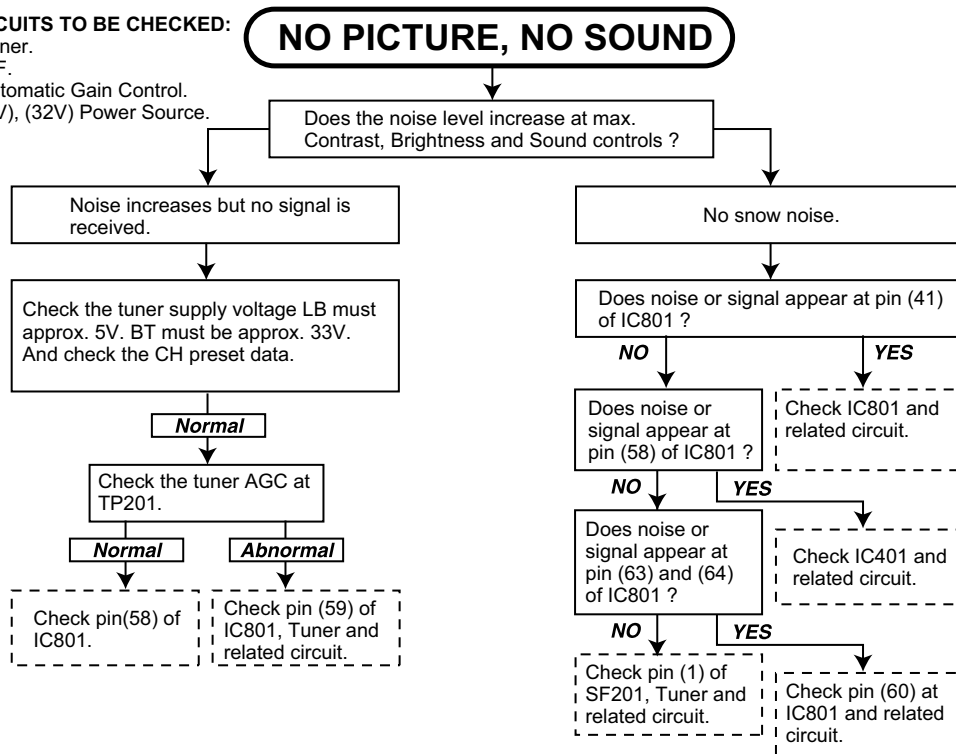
CUITS TO BE CHECKED:
ner.
F.
tomatic Gain Control.
V), (32V) Power Source.

NO PICTURE, NO SOUND

Does the noise level increase at max. Contrast, Brightness and Sound controls ?

Noise increases but no signal is received.

Check the tuner supply voltage LB must approx. 5V. BT must be approx. 33V. And check the CH preset data.

Normal

Check the tuner AGC at TP201.

Normal

Abnormal

Check pin(58) of IC801.

Check pin (59) of IC801, Tuner and related circuit.

No snow noise.

Does noise or signal appear at pin (41) of IC801 ?

NO

YES

Check IC801 and related circuit.

Does noise or signal appear at pin (58) of IC801 ?

NO

YES

Check IC401 and related circuit.

Does noise or signal appear at pin (63) and (64) of IC801 ?

NO

YES

Check pin (1) of SF201, Tuner and related circuit.

Check pin (60) at IC801 and related circuit.